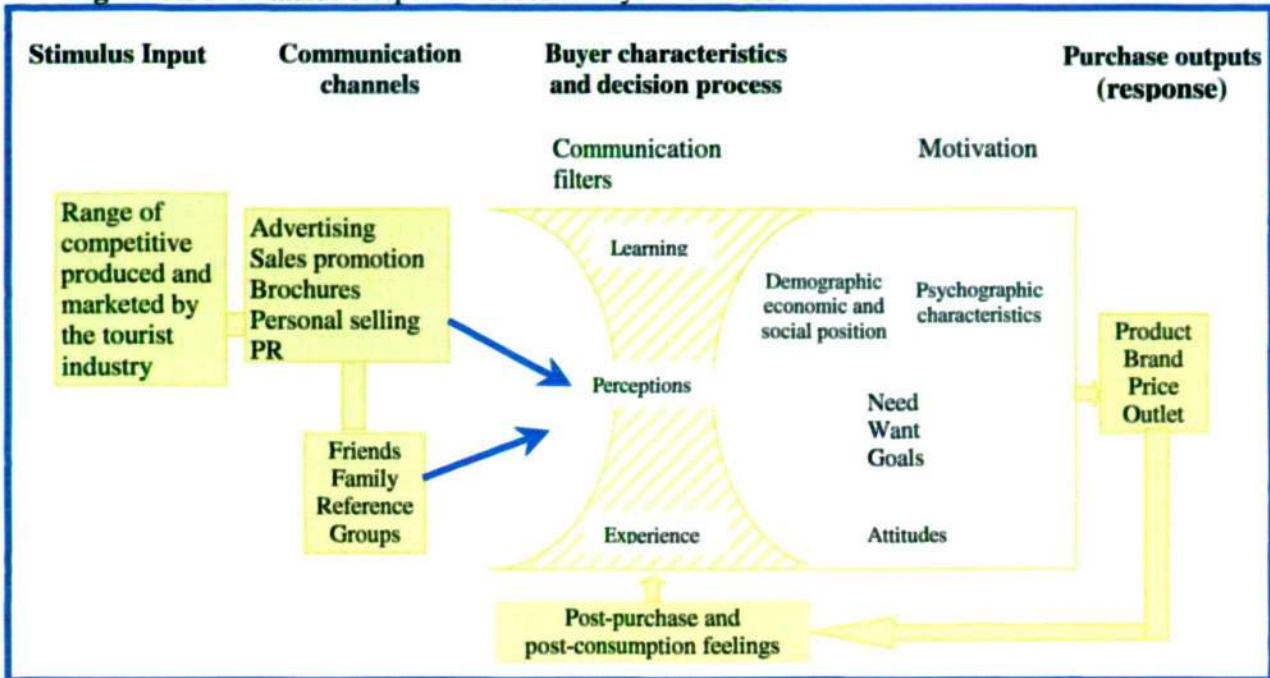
Stimulus Input

Communication channels

Buyer characteristics and decision process

Purchase outputs (response)

Communication filters

Motivation

Range of competitive produced and marketed by the tourist industry

Advertising
Sales promotion
Brochures
Personal selling
PR

Learning

Demographic economic and social position

Psychographic characteristics

Product
Brand
Price
Outlet

Perceptions

Need
Want
Goals

Friends
Family
Reference
Groups

Experience

Attitudes

Post-purchase and post-consumption feelings